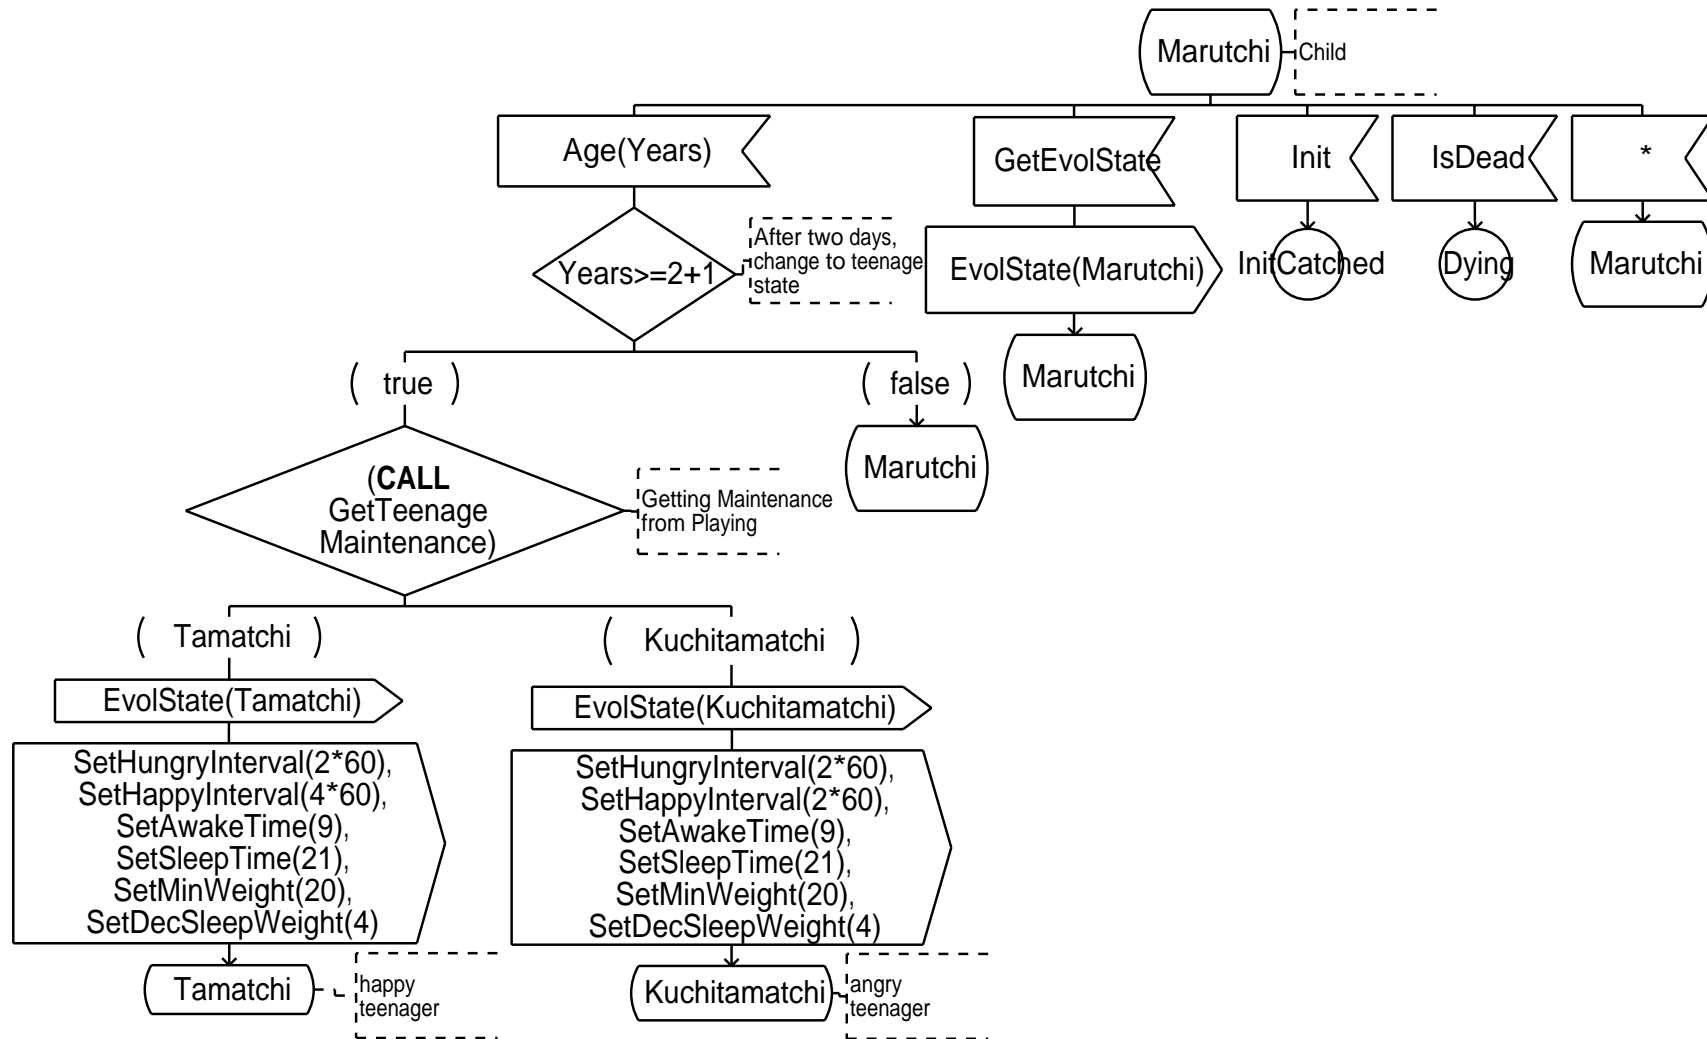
Marutchi

Child

Age(Years)

GetEvolState

Init

IsDead

*

Years>=2+1

After two days, change to teenage state

EvolState(Marutchi)

InitCatched

Dying

Marutchi

Marutchi

true

false

Marutchi

(CALL GetTeenage Maintenance)

Getting Maintenance from Playing

Tamatchi

Kuchitamatchi

EvolState(Tamatchi)

EvolState(Kuchitamatchi)

SetHungryInterval(2*60), SetHappyInterval(4*60), SetAwakeTime(9), SetSleepTime(21), SetMinWeight(20), SetDecSleepWeight(4)

SetHungryInterval(2*60), SetHappyInterval(2*60), SetAwakeTime(9), SetSleepTime(21), SetMinWeight(20), SetDecSleepWeight(4)

Tamatchi

happy teenager

Kuchitamatchi

angry teenager